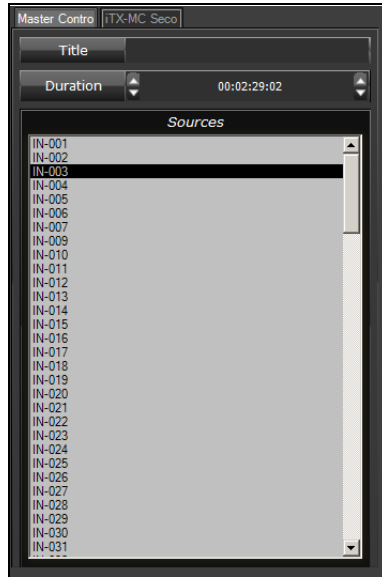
Master Contro iTX-MC Seco

Title

Duration 00:02:29:02

Sources

IN-001
IN-002
IN-003
IN-004
IN-005
IN-006
IN-007
IN-008
IN-009
IN-010
IN-011
IN-012
IN-013
IN-014
IN-015
IN-016
IN-017
IN-018
IN-019
IN-020
IN-021
IN-022
IN-023
IN-024
IN-025
IN-026
IN-027
IN-028
IN-029
IN-030
IN-031